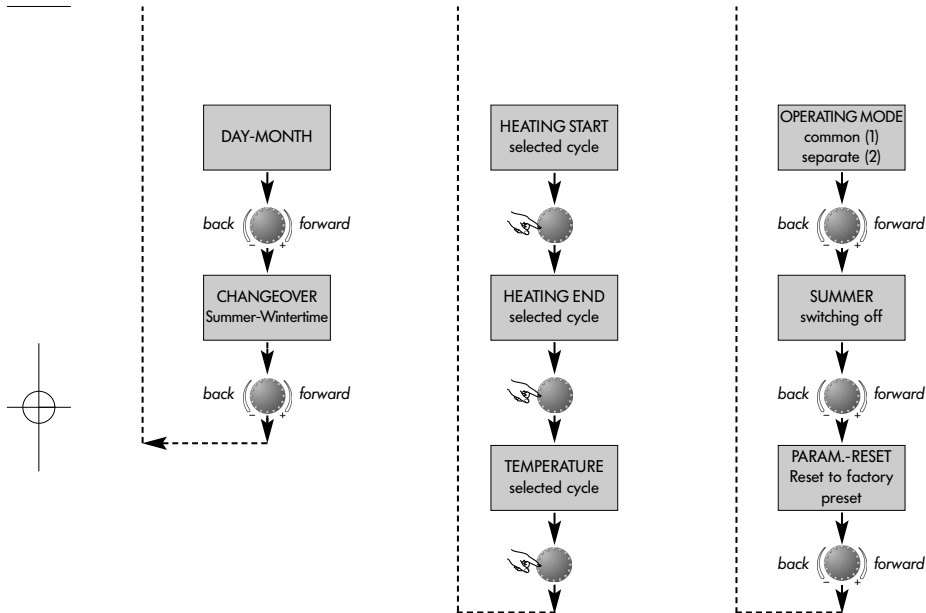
DAY-MONTH

back – + forward

CHANGEOVER
Summer-Wintertime

back – + forward

HEATING START
selected cycle

HEATING END
selected cycle

TEMPERATURE
selected cycle

OPERATING MODE
common (1)
separate (2)

back – + forward

SUMMER
switching off

back – + forward

PARAM.-RESET
Reset to factory preset

back – + forward